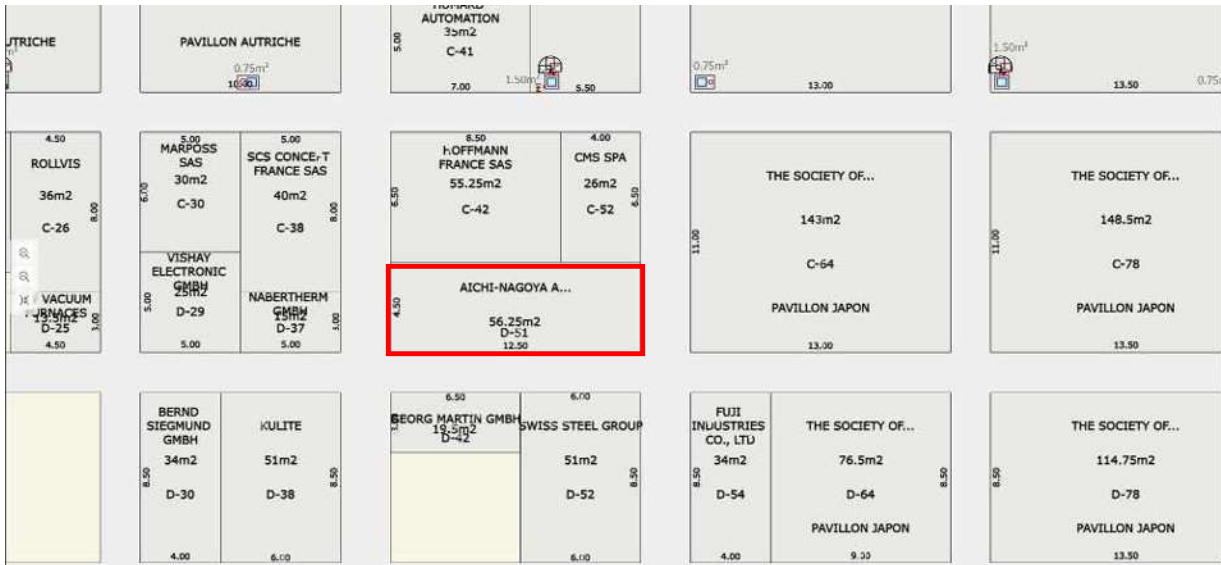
UTRICHE

PAVILLON AUTRICHE
0.75m²
10.00

HOMARD AUTOMATION
35m2
C-41
5.00
7.00
1.50m²
5.50

0.75m²
13.00

1.50m²
13.50
0.75

4.50
ROLLVIS
36m2
C-26
8.00

5.00
MARPOSS SAS
30m2
C-30
6.00

5.00
SCS CONCEPT FRANCE SAS
40m2
C-38
8.00

VISHAY ELECTRONIC GMBH
25m2
D-29
5.00
5.00

NABERTHERM GMBH
15m2
D-37
3.00
5.00

VACUUM FURNACES
15.5m2
D-25
3.00
4.50

8.50
HOFFMANN FRANCE SAS
55.25m2
C-42
6.50

4.00
CMS SPA
26m2
C-52
6.50

AICHI-NAGOYA A...
56.25m2
D-51
4.50
12.50

THE SOCIETY OF...
143m2
C-64
PAVILLON JAPON
11.00
13.00

THE SOCIETY OF...
148.5m2
C-78
PAVILLON JAPON
11.00
13.50

BERND SIEGMUND GMBH
34m2
D-30
8.50
4.00

KULITE
51m2
D-38
8.50
6.00

6.50
GEORG MARTIN GMBH
19.5m2
D-42

6.00
SWISS STEEL GROUP
51m2
D-52
8.50
6.00

FUJI INDUSTRIES CO., LTD
34m2
D-54
8.50
4.00

THE SOCIETY OF...
76.5m2
D-64
PAVILLON JAPON
8.50
9.00

THE SOCIETY OF...
114.75m2
D-78
PAVILLON JAPON
8.50
13.50